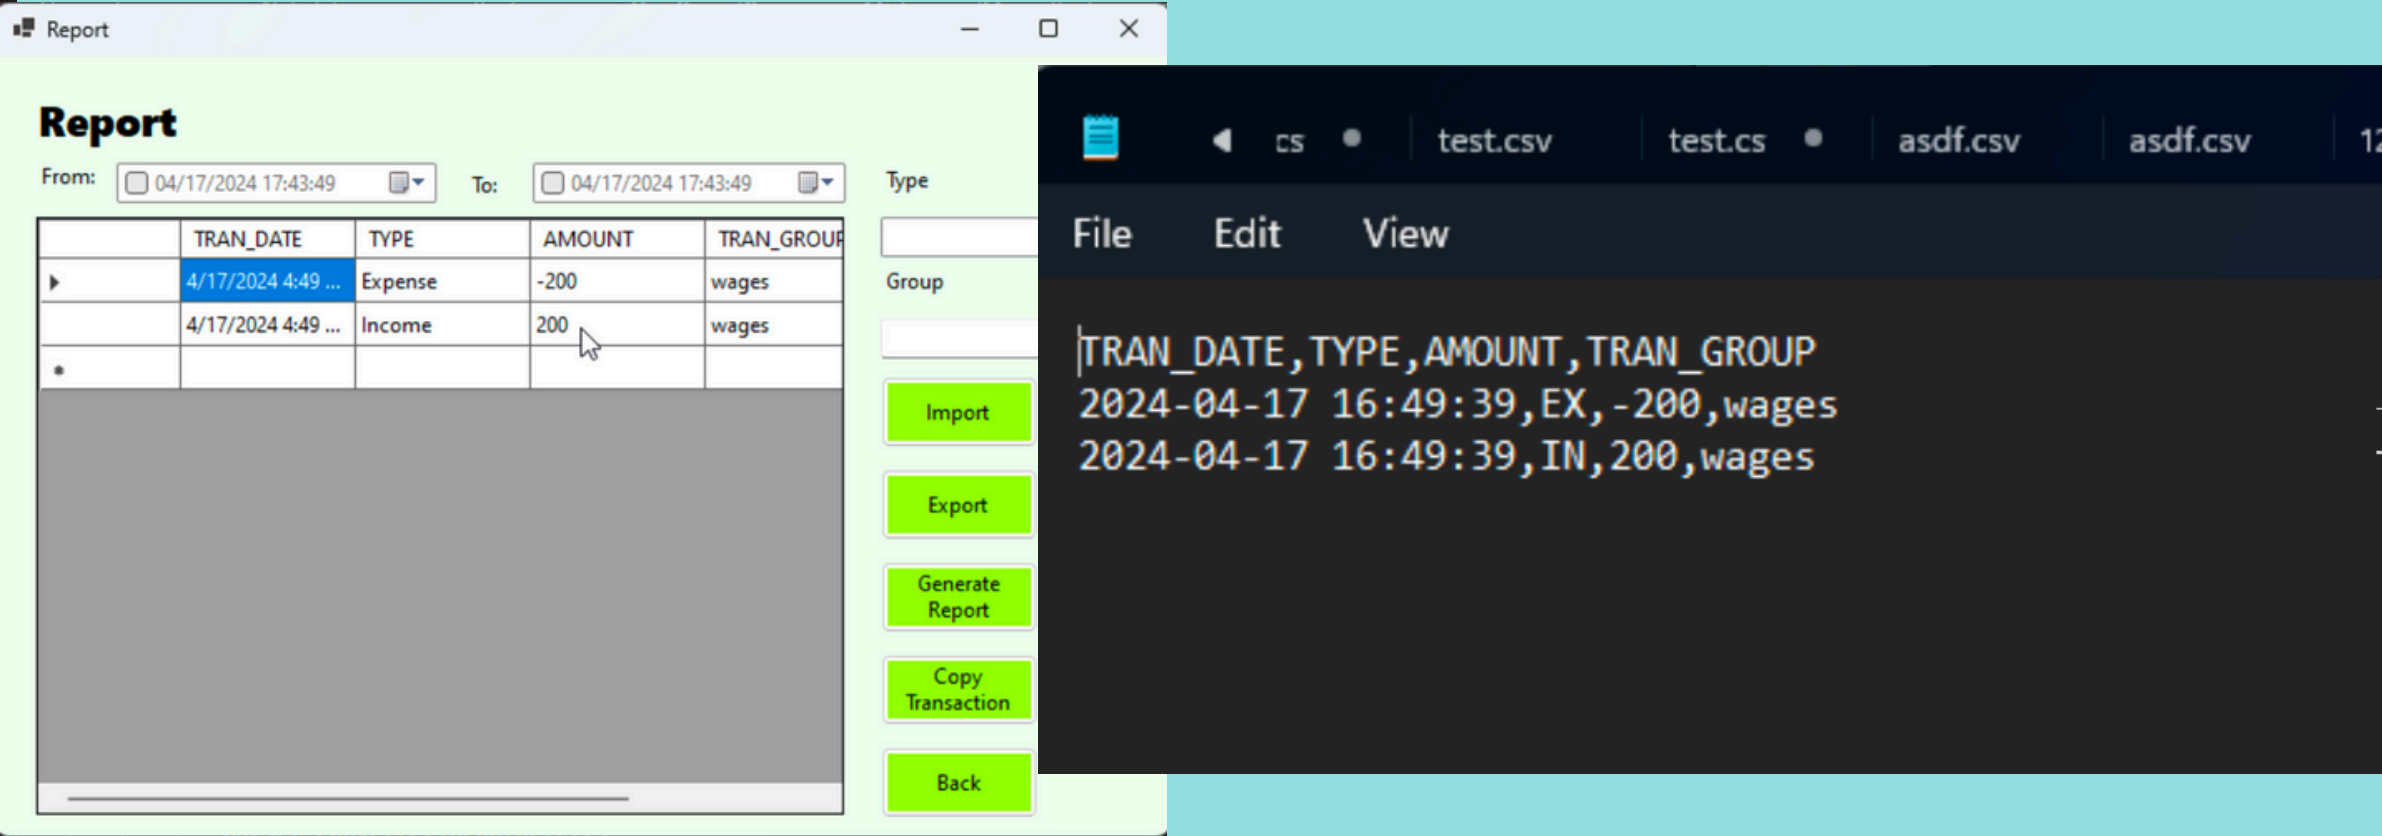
Report

Report

From: 04/17/2024 17:43:49 To: 04/17/2024 17:43:49 Type

| | TRAN_DATE | TYPE | AMOUNT | TRAN_GROUP |
|---|---|---|---|---|
| ▸ | 4/17/2024 4:49 ... | Expense | -200 | wages |
| | 4/17/2024 4:49 ... | Income | 200 | wages |
| * | | | | |

Group

Import

Export

Generate Report

Copy Transaction

Back

cs test.csv test.cs asdf.csv asdf.csv 12

File Edit View

TRAN_DATE,TYPE,AMOUNT,TRAN_GROUP
2024-04-17 16:49:39,EX,-200,wages
2024-04-17 16:49:39,IN,200,wages